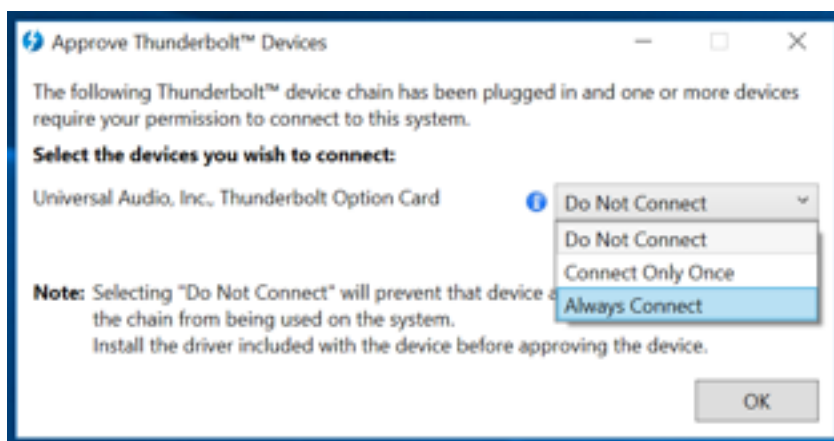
Approve Thunderbolt™ Devices

The following Thunderbolt™ device chain has been plugged in and one or more devices require your permission to connect to this system.

Select the devices you wish to connect:

Universal Audio, Inc., Thunderbolt Option Card

Do Not Connect

Do Not Connect

Connect Only Once

Always Connect

Note: Selecting "Do Not Connect" will prevent that device a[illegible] the chain from being used on the system.
Install the driver included with the device before approving the device.

OK